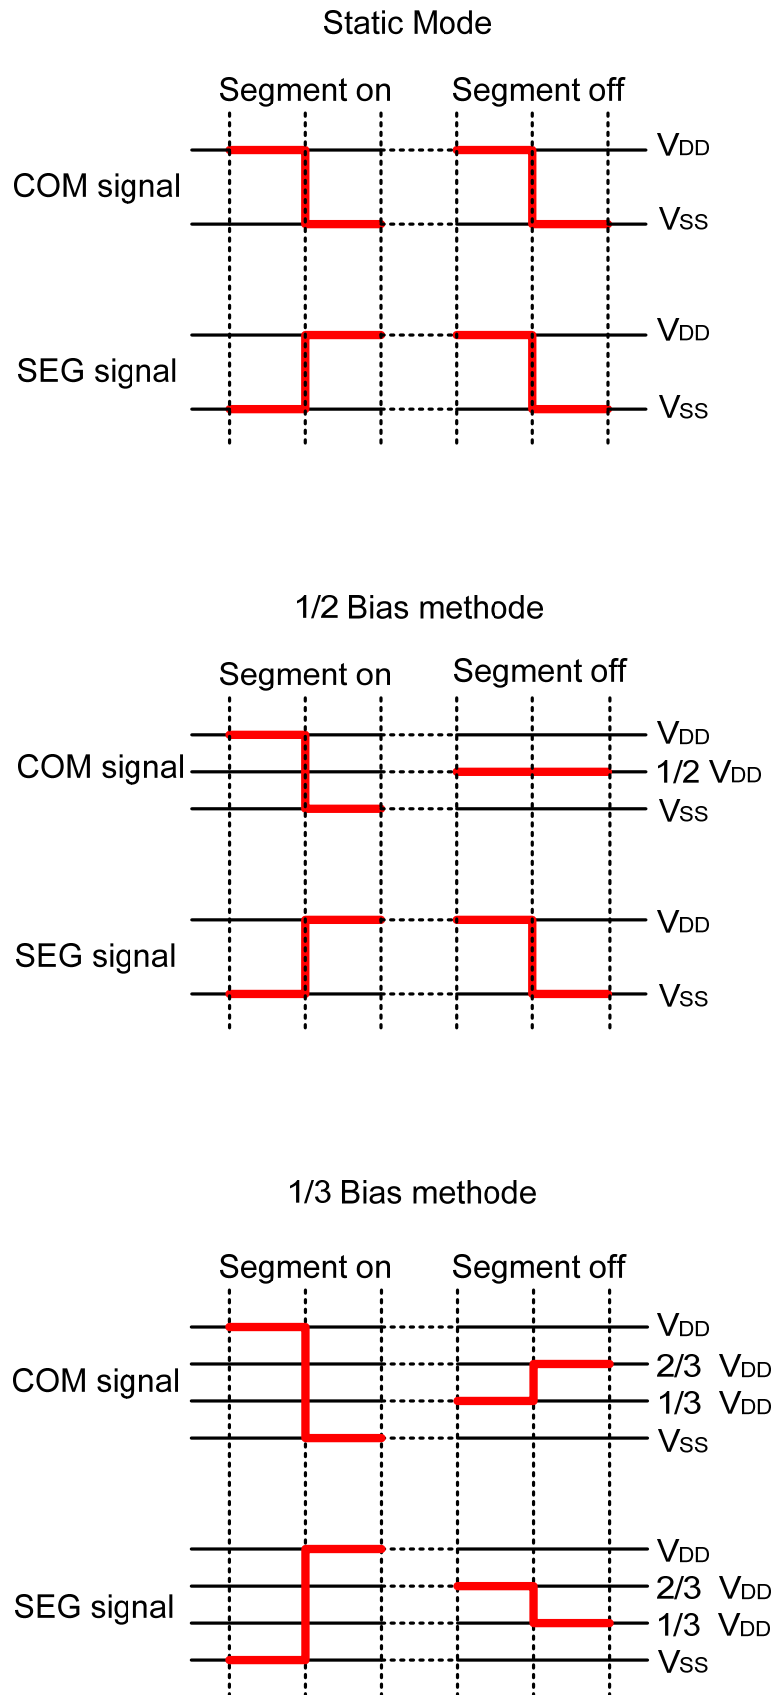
Static Mode

Segment on

Segment off

COM signal

$V_{DD}$

$V_{SS}$

SEG signal

$V_{DD}$

$V_{SS}$

1/2 Bias methode

Segment on

Segment off

COM signal

$V_{DD}$

1/2 $V_{DD}$

$V_{SS}$

SEG signal

$V_{DD}$

$V_{SS}$

1/3 Bias methode

Segment on

Segment off

COM signal

$V_{DD}$

2/3 $V_{DD}$

1/3 $V_{DD}$

$V_{SS}$

SEG signal

$V_{DD}$

2/3 $V_{DD}$

1/3 $V_{DD}$

$V_{SS}$